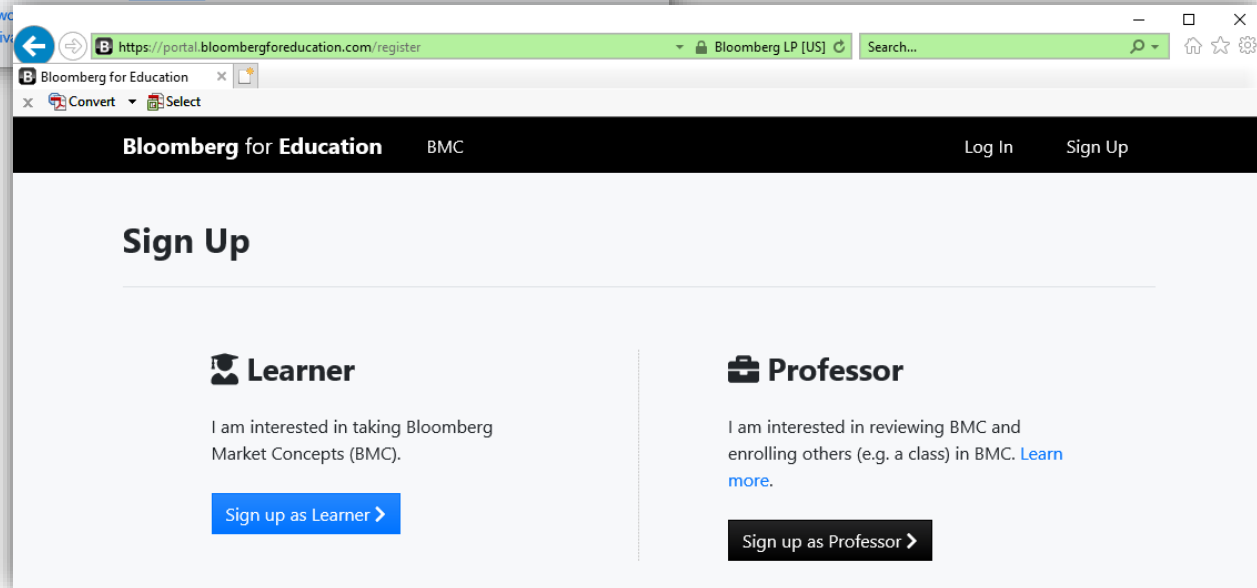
https://portal.bloombergforeducation.com/register
Bloomberg LP [US]
Search...
Bloomberg for Education
Convert
Select

Bloomberg for Education
BMC
Log In
Sign Up

Sign Up

Learner

I am interested in taking Bloomberg Market Concepts (BMC).

Sign up as Learner

Professor

I am interested in reviewing BMC and enrolling others (e.g. a class) in BMC. Learn more.

Sign up as Professor